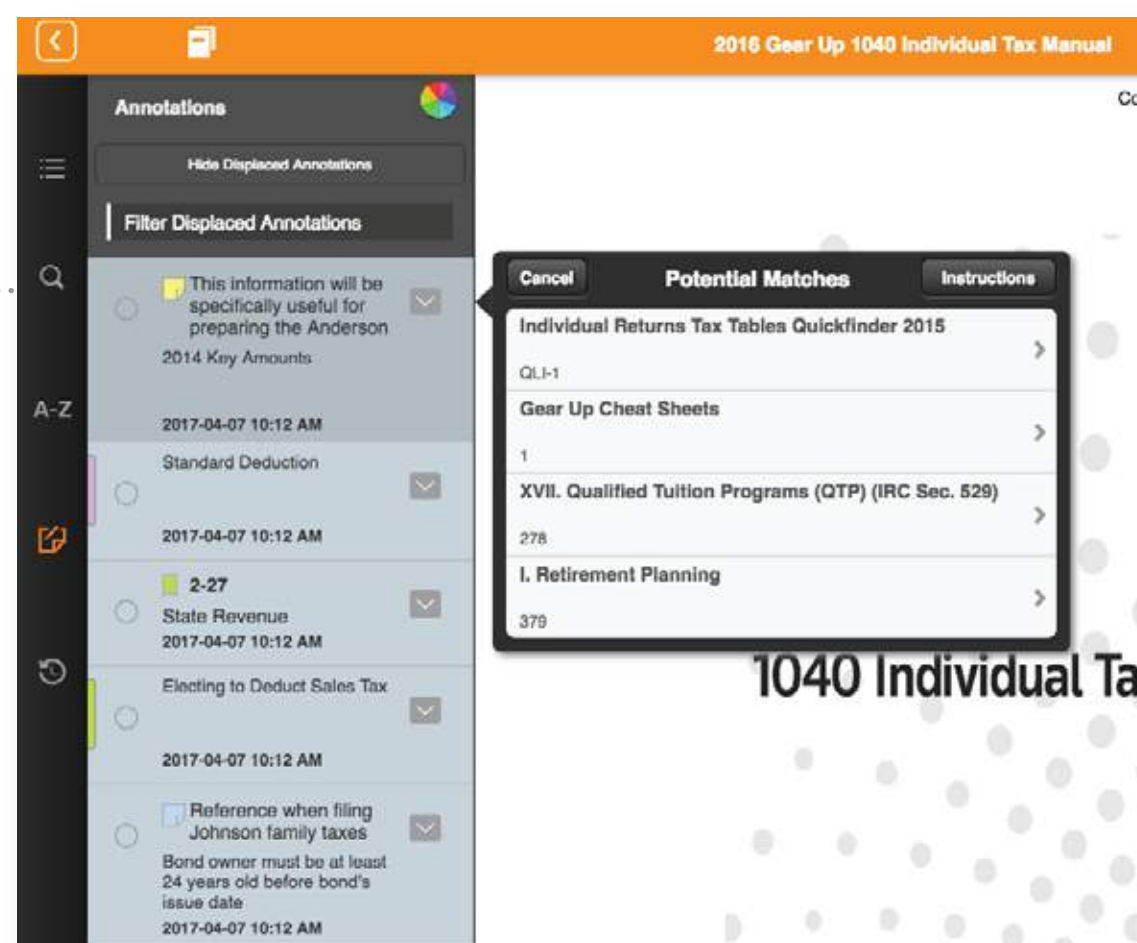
2016 Gear Up 1040 Individual Tax Manual

Annotations

Hide Displaced Annotations

Filter Displaced Annotations

A-Z

This information will be specifically useful for preparing the Anderson

2014 Key Amounts

2017-04-07 10:12 AM

Standard Deduction

2017-04-07 10:12 AM

2-27

State Revenue

2017-04-07 10:12 AM

Electing to Deduct Sales Tax

2017-04-07 10:12 AM

Reference when filing Johnson family taxes

Bond owner must be at least 24 years old before bond's issue date

2017-04-07 10:12 AM

Cancel

Potential Matches

Instructions

Individual Returns Tax Tables Quickfinder 2015

QLI-1

Gear Up Cheat Sheets

1

XVII. Qualified Tuition Programs (QTP) (IRC Sec. 529)

278

I. Retirement Planning

379

Co

1040 Individual Ta